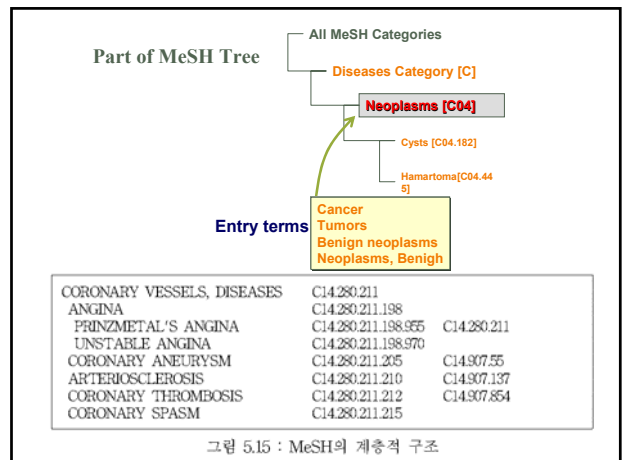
Part of MeSH Tree

All MeSH Categories

Diseases Category [C]

Neoplasms [C04]

Cysts [C04.182]

Hamartoma[C04.445]

Entry terms

Cancer
Tumors
Benign neoplasms
Neoplasms, Benigh

| | | |
|---|---|---|
| CORONARY VESSELS, DISEASES | C14.280.211 | |
| ANGINA | C14.280.211.198 | |
| PRINZMETAL'S ANGINA | C14.280.211.198.955 | C14.280.211 |
| UNSTABLE ANGINA | C14.280.211.198.970 | |
| CORONARY ANEURYSM | C14.280.211.205 | C14.907.55 |
| ARTERIOSCLEROSIS | C14.280.211.210 | C14.907.137 |
| CORONARY THROMBOSIS | C14.280.211.212 | C14.907.854 |
| CORONARY SPASM | C14.280.211.215 | |

그림 5.15 : MeSH의 계층적 구조